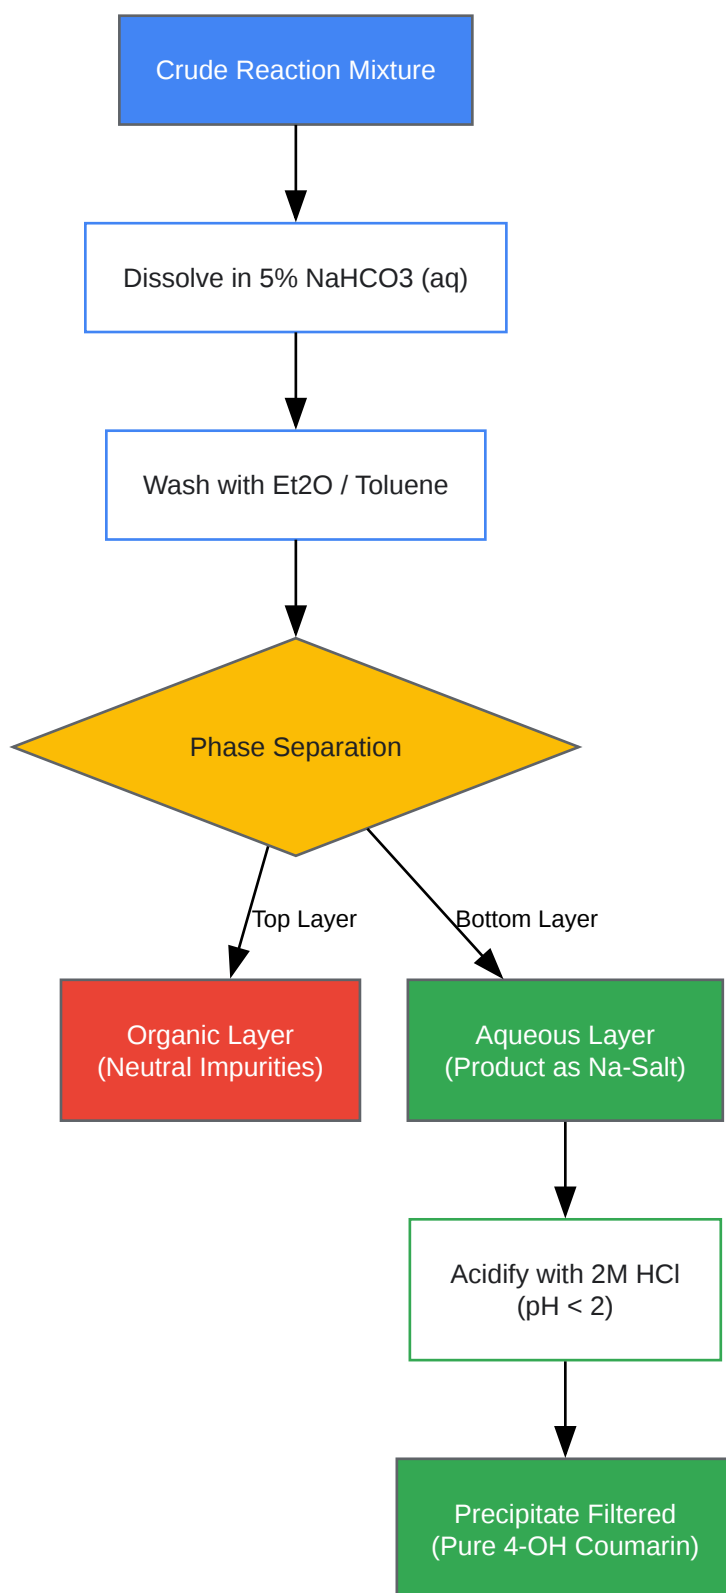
Crude Reaction Mixture

Dissolve in 5% NaHCO3 (aq)

Wash with Et2O / Toluene

Phase Separation

Top Layer

Bottom Layer

Organic Layer
(Neutral Impurities)

Aqueous Layer
(Product as Na-Salt)

Acidify with 2M HCl
(pH < 2)

Precipitate Filtered
(Pure 4-OH Coumarin)